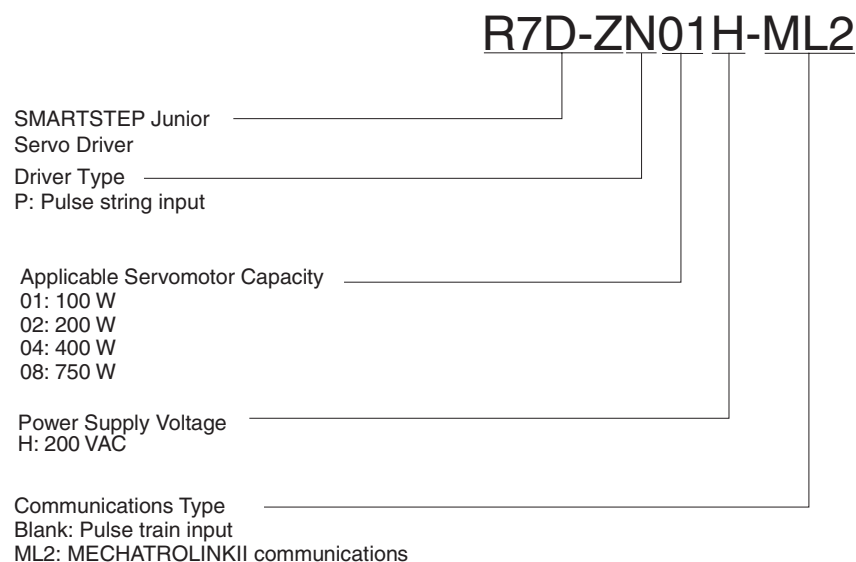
R7D-ZN01H-ML2

SMARTSTEP Junior
Servo Driver

Driver Type
P: Pulse string input

Applicable Servomotor Capacity
01: 100 W
02: 200 W
04: 400 W
08: 750 W

Power Supply Voltage
H: 200 VAC

Communications Type
Blank: Pulse train input
ML2: MECHATROLINKII communications